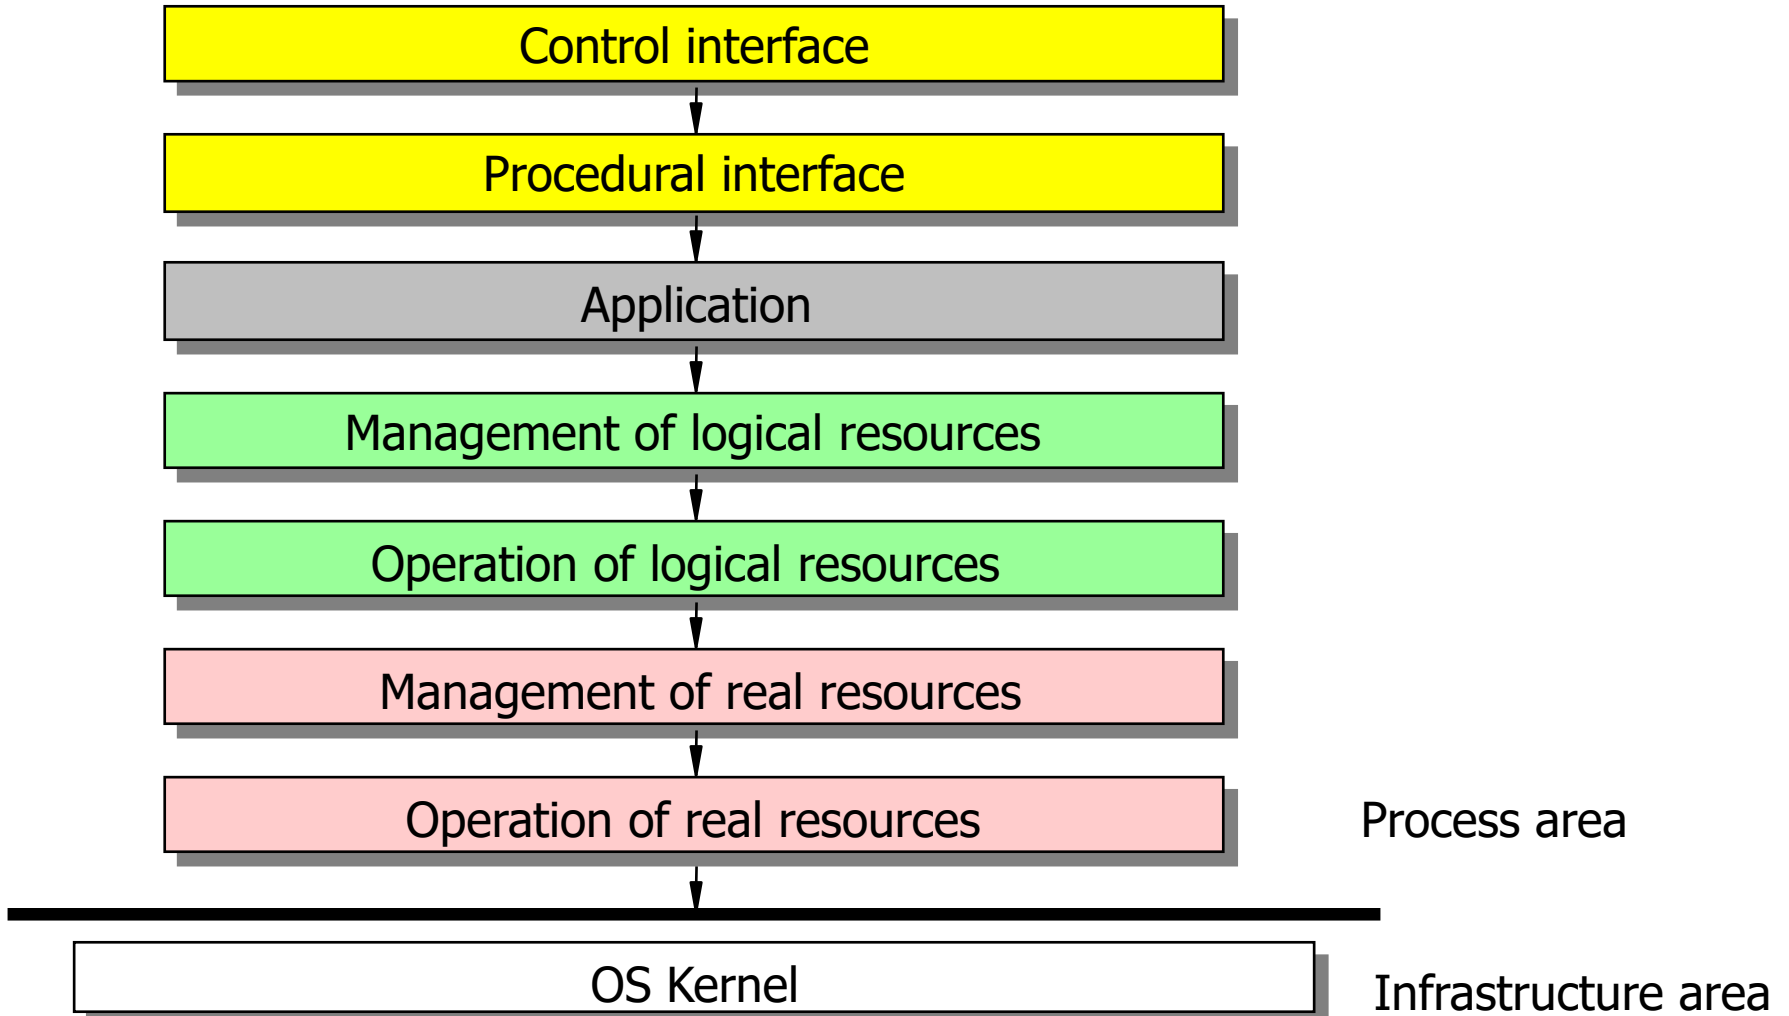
Control interface

Procedural interface

Application

Management of logical resources

Operation of logical resources

Management of real resources

Operation of real resources

Process area

OS Kernel

Infrastructure area